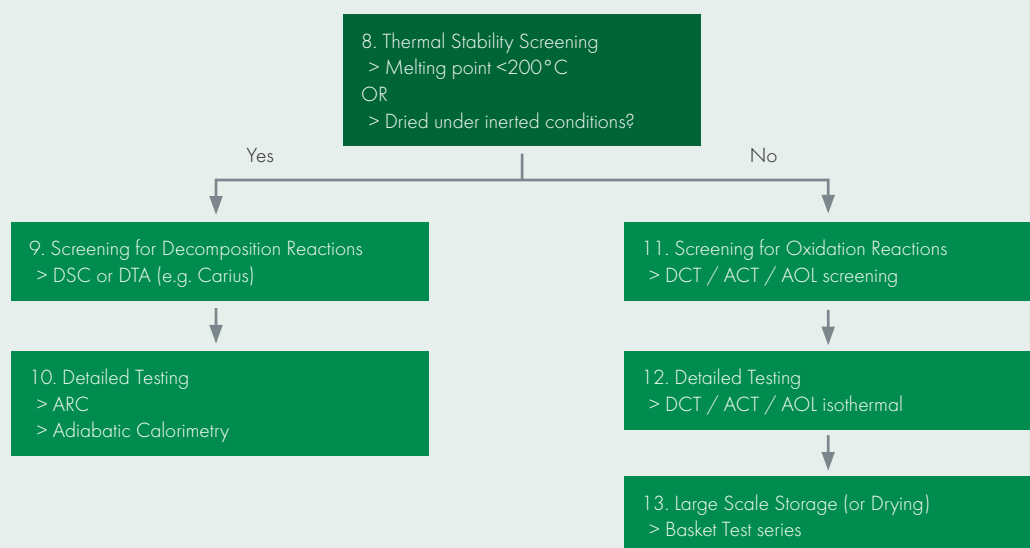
8. Thermal Stability Screening
> Melting point <200°C
OR
> Dried under inerted conditions?

Yes

No

9. Screening for Decomposition Reactions
> DSC or DTA (e.g. Carius)

10. Detailed Testing
> ARC
> Adiabatic Calorimetry

11. Screening for Oxidation Reactions
> DCT / ACT / AOL screening

12. Detailed Testing
> DCT / ACT / AOL isothermal

13. Large Scale Storage (or Drying)
> Basket Test series